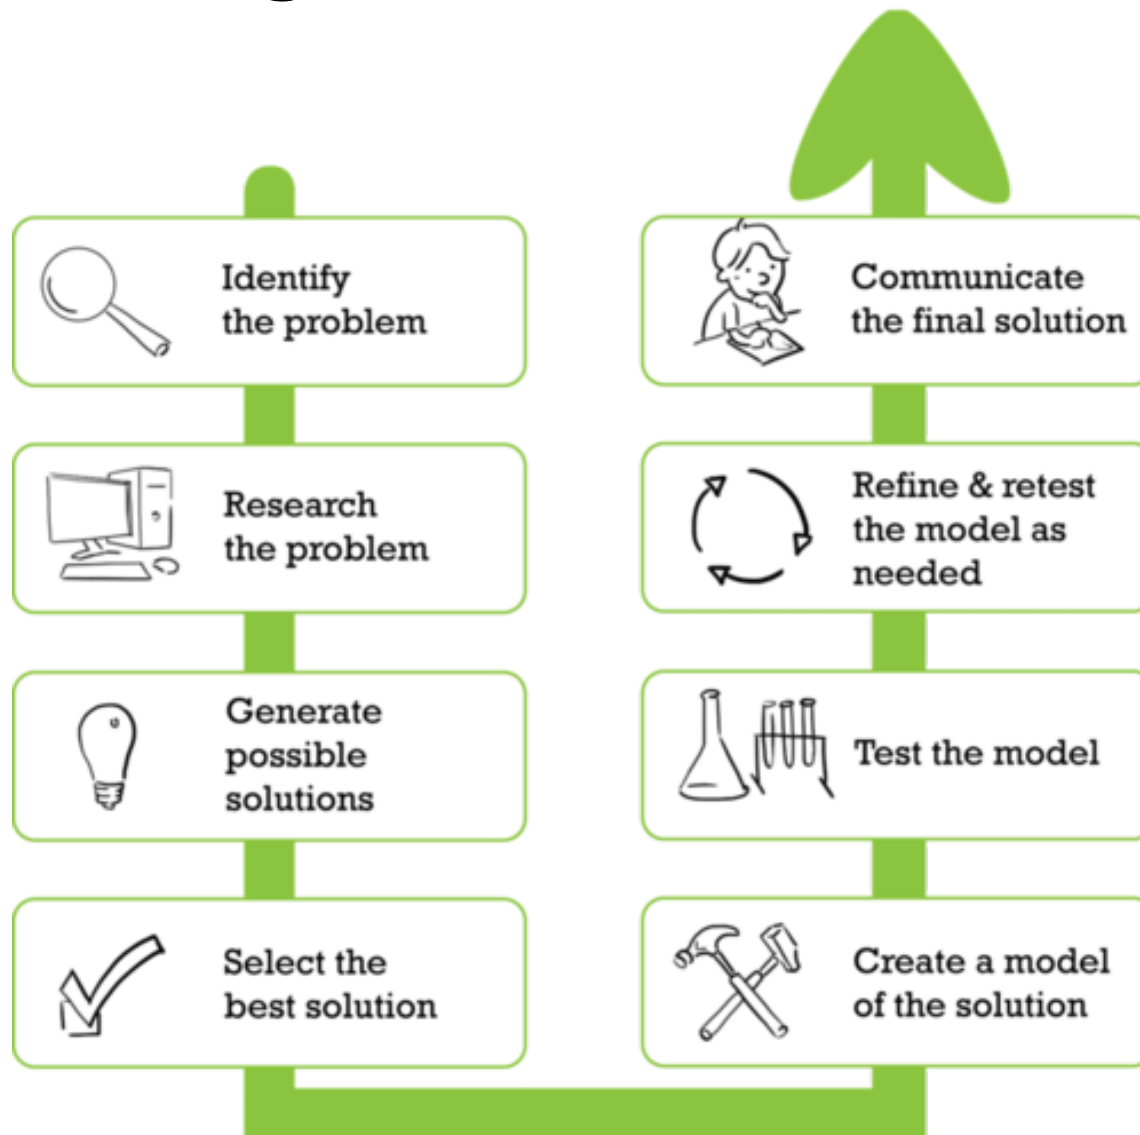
Identify the problem

Research the problem

Generate possible solutions

Select the best solution

Create a model of the solution

Test the model

Refine & retest the model as needed

Communicate the final solution